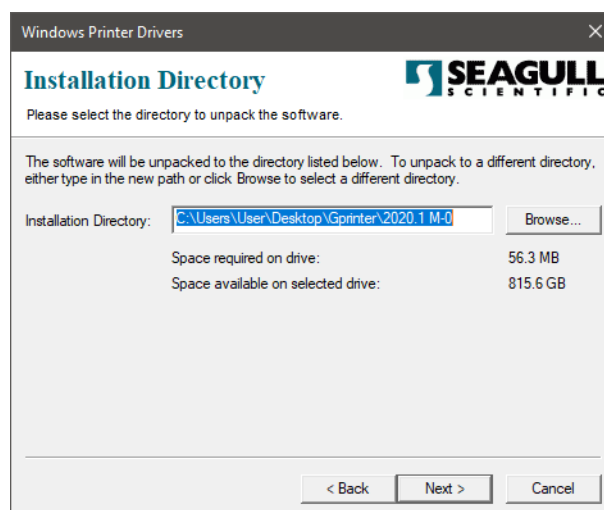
Windows Printer Drivers

Installation Directory

SEAGULL SCIENTIFIC

Please select the directory to unpack the software.

The software will be unpacked to the directory listed below. To unpack to a different directory, either type in the new path or click Browse to select a different directory.

Installation Directory: C:\Users\User\Desktop\Gprinter\2020.1 M-0

Browse...

Space required on drive: 56.3 MB

Space available on selected drive: 815.6 GB

< Back

Next >

Cancel